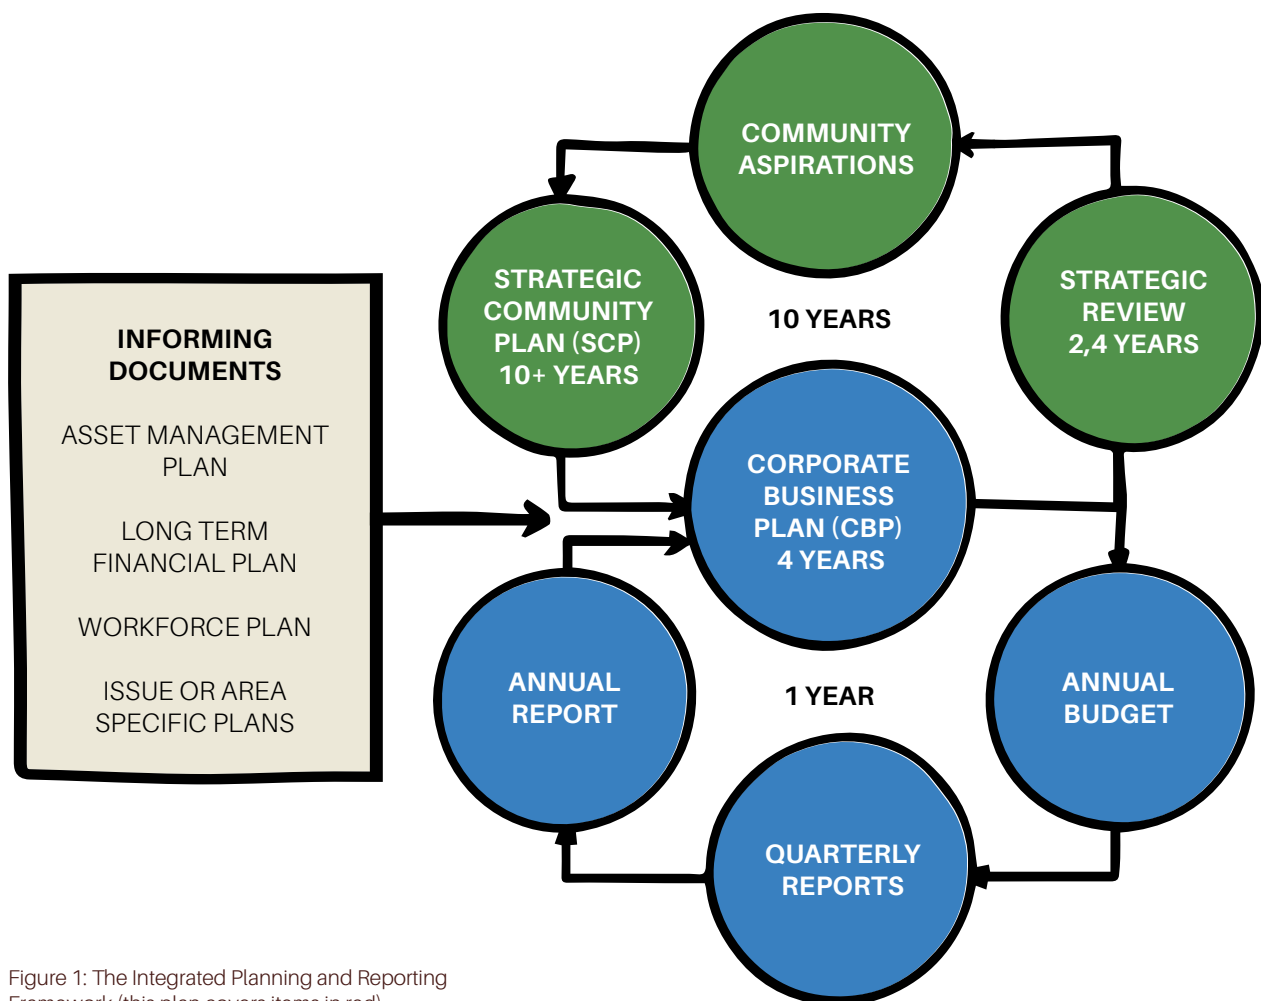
INFORMING DOCUMENTS

ASSET MANAGEMENT PLAN

LONG TERM FINANCIAL PLAN

WORKFORCE PLAN

ISSUE OR AREA SPECIFIC PLANS

COMMUNITY ASPIRATIONS

STRATEGIC COMMUNITY PLAN (SCP) 10+ YEARS

10 YEARS

STRATEGIC REVIEW 2,4 YEARS

CORPORATE BUSINESS PLAN (CBP) 4 YEARS

ANNUAL REPORT

1 YEAR

ANNUAL BUDGET

QUARTERLY REPORTS

Figure 1: The Integrated Planning and Reporting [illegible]